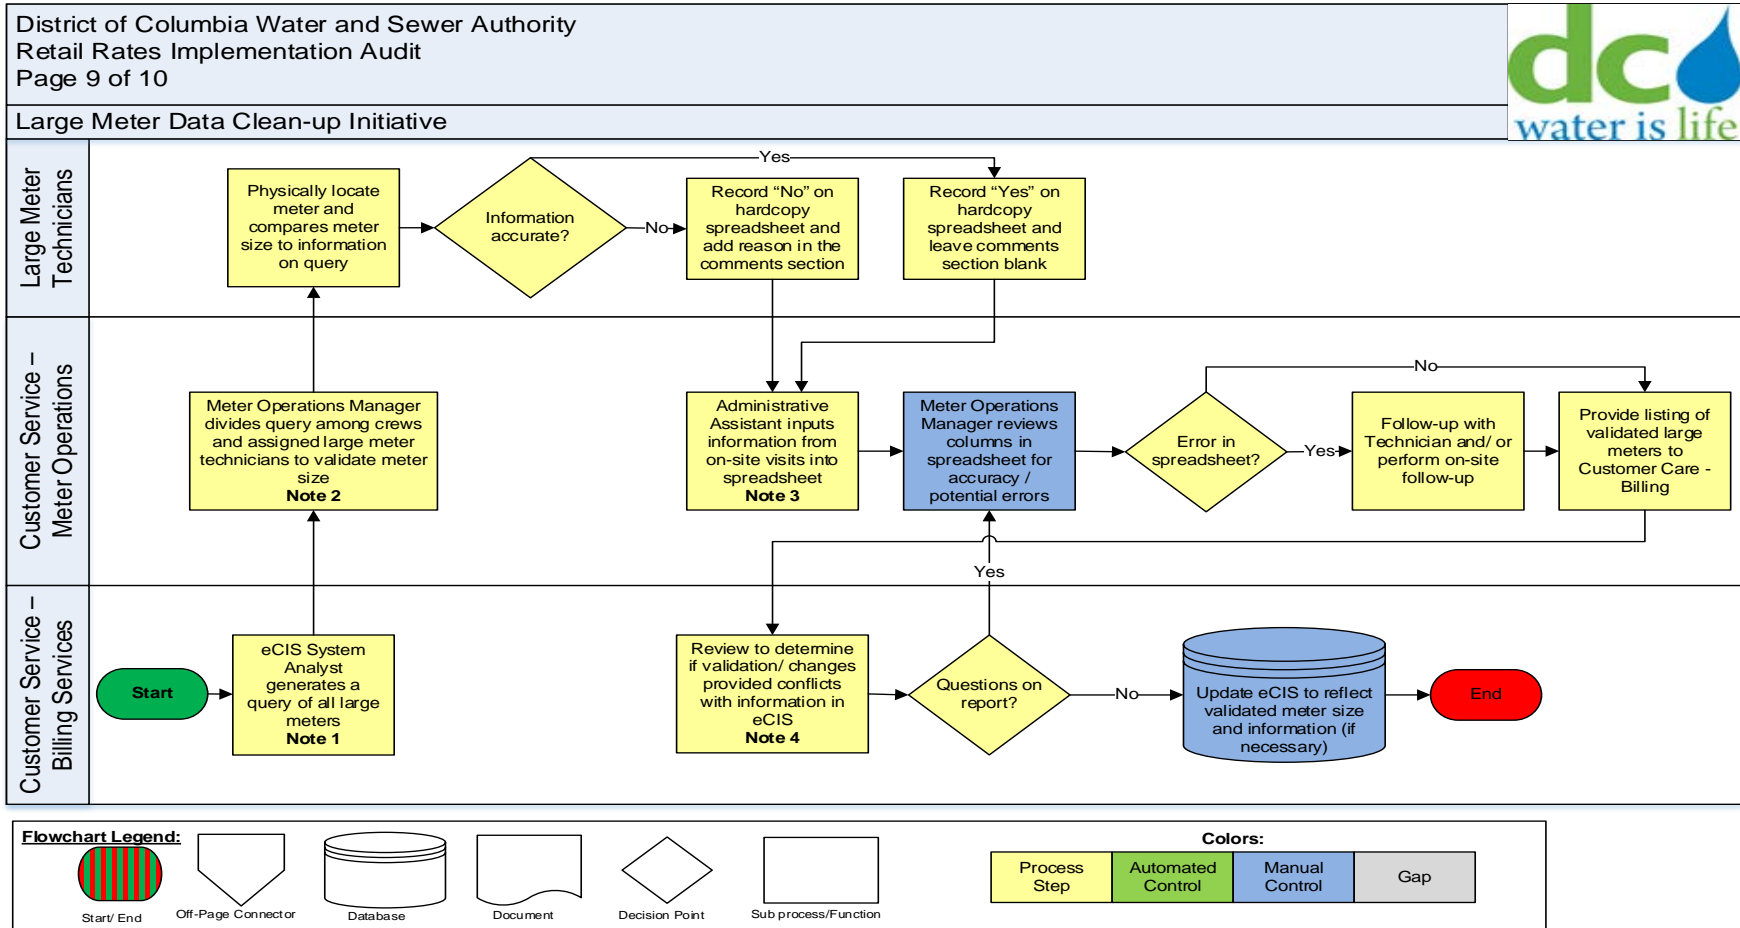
District of Columbia Water and Sewer Authority
Retail Rates Implementation Audit
Page 9 of 10

dc water is life

Large Meter Data Clean-up Initiative

Large Meter Technicians

Physically locate meter and compares meter size to information on query

Information accurate?

Yes

No

Record "No" on hardcopy spreadsheet and add reason in the comments section

Record "Yes" on hardcopy spreadsheet and leave comments section blank

Customer Service – Meter Operations

Meter Operations Manager divides query among crews and assigned large meter technicians to validate meter size
Note 2

Administrative Assistant inputs information from on-site visits into spreadsheet
Note 3

Meter Operations Manager reviews columns in spreadsheet for accuracy / potential errors

Error in spreadsheet?

Yes

No

Follow-up with Technician and/ or perform on-site follow-up

Provide listing of validated large meters to Customer Care - Billing

Yes

Customer Service – Billing Services

Start

eCIS System Analyst generates a query of all large meters
Note 1

Review to determine if validation/ changes provided conflicts with information in eCIS
Note 4

Questions on report?

No

Update eCIS to reflect validated meter size and information (if necessary)

End

Flowchart Legend:
Start/ End
Off-Page Connector
Database
Document
Decision Point
Sub process/Function

Colors:
| Process Step | Automated Control | Manual Control | Gap |